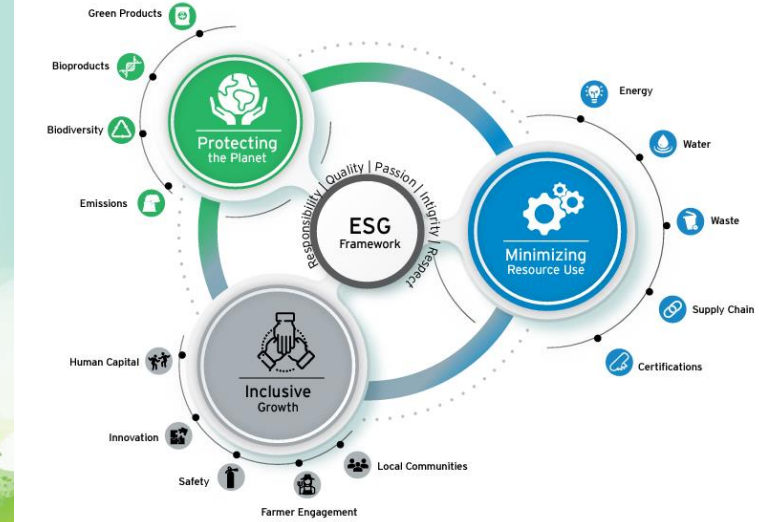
Green Products

Bioproducts

Biodiversity

Emissions

Protecting the Planet

Energy

Water

Waste

Supply Chain

Certifications

Minimizing Resource Use

ESG Framework

Responsibility | Quality | Passion | Integrity | Respect

Inclusive Growth

Human Capital

Innovation

Safety

Farmer Engagement

Local Communities